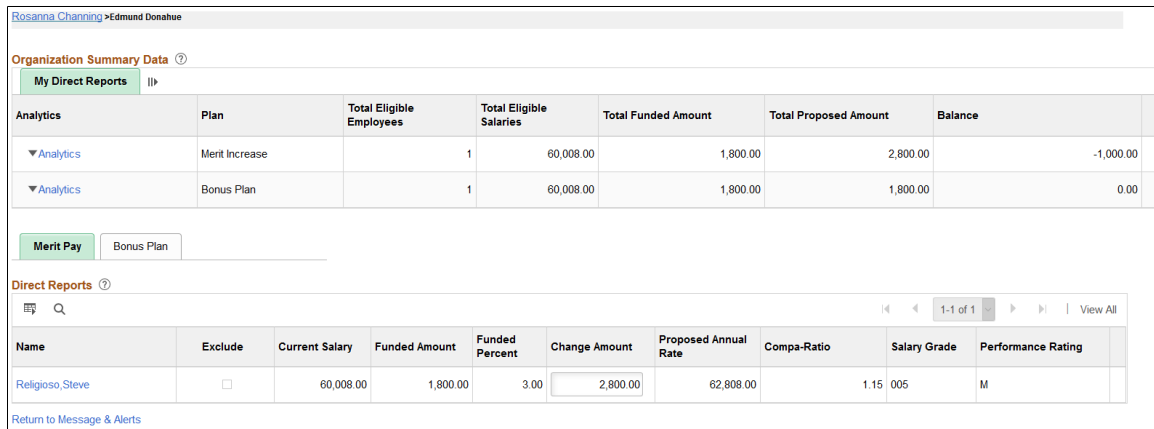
Rosanna Channing >Edmund Donahue

Organization Summary Data ⓘ

My Direct Reports

| Analytics | Plan | Total Eligible Employees | Total Eligible Salaries | Total Funded Amount | Total Proposed Amount | Balance |
|---|---|---|---|---|---|---|
| ▼Analytics | Merit Increase | 1 | 60,008.00 | 1,800.00 | 2,800.00 | -1,000.00 |
| ▼Analytics | Bonus Plan | 1 | 60,008.00 | 1,800.00 | 1,800.00 | 0.00 |

Merit Pay | Bonus Plan

Direct Reports ⓘ

1-1 of 1 | View All

| Name | Exclude | Current Salary | Funded Amount | Funded Percent | Change Amount | Proposed Annual Rate | Compa-Ratio | Salary Grade | Performance Rating |
|---|---|---|---|---|---|---|---|---|---|
| Religioso,Steve | | 60,008.00 | 1,800.00 | 3.00 | 2,800.00 | 62,808.00 | 1.15 | 005 | M |

Return to Message & Alerts